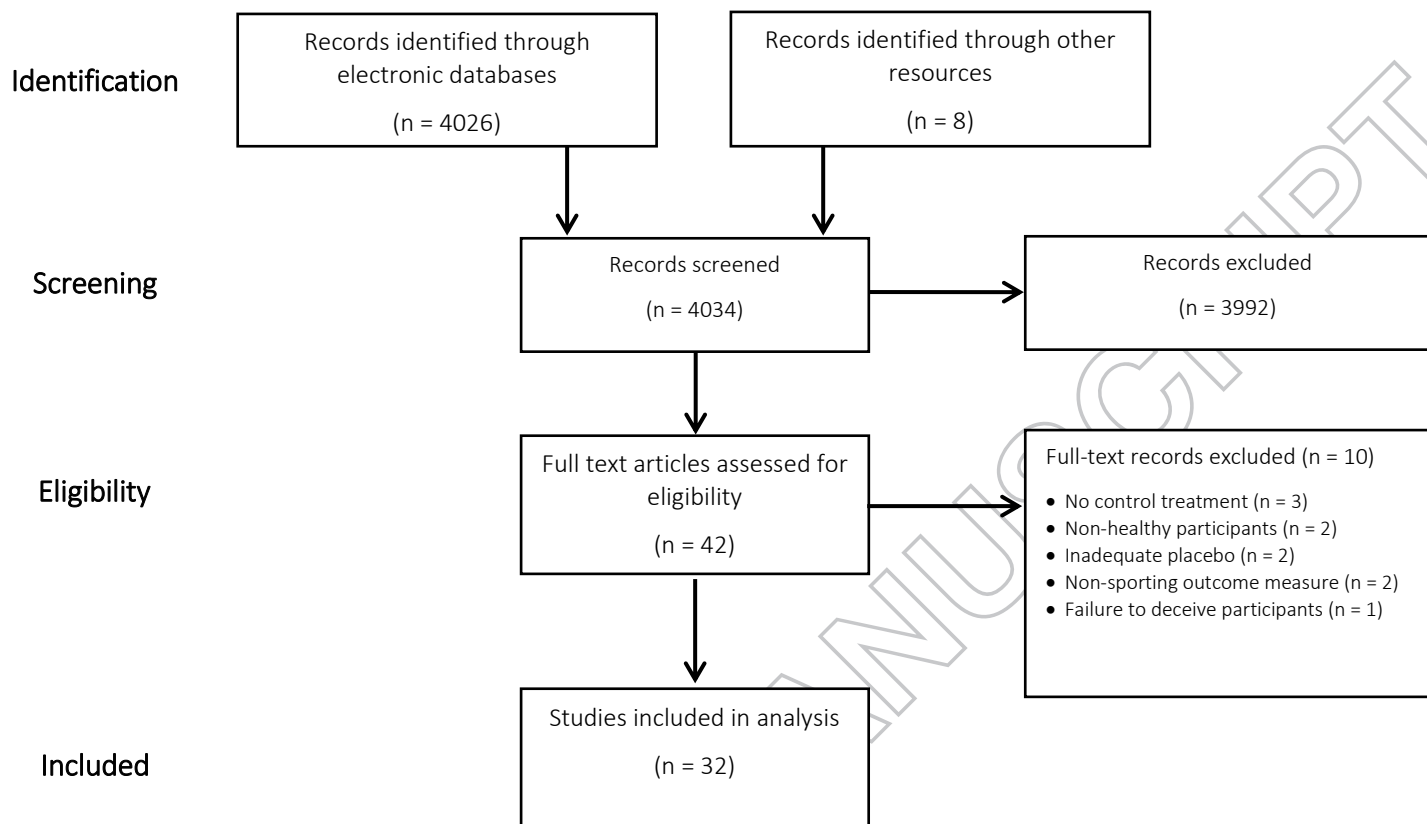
Identification

Records identified through electronic databases

(n = 4026)

Records identified through other resources

(n = 8)

Screening

Records screened

(n = 4034)

Records excluded

(n = 3992)

Eligibility

Full text articles assessed for eligibility

(n = 42)

Full-text records excluded (n = 10)

- No control treatment (n = 3)
- Non-healthy participants (n = 2)
- Inadequate placebo (n = 2)
- Non-sporting outcome measure (n = 2)
- Failure to deceive participants (n = 1)

Included

Studies included in analysis

(n = 32)

ACCEPTED MANUSCRIPT